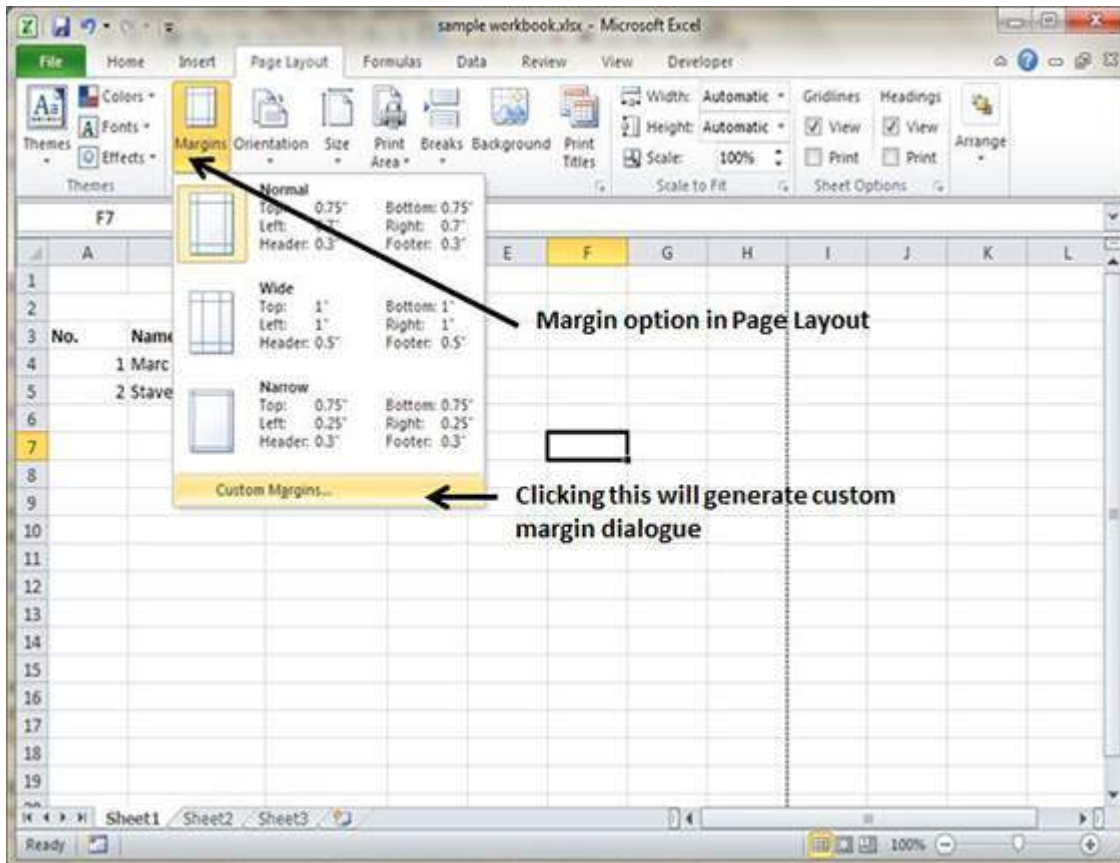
sample workbook.xlsx - Microsoft Excel

File Home Insert Page Layout Formulas Data Review View Developer

Themes Colors Fonts Effects Margins Orientation Size Print Area Breaks Background Print Titles Width: Automatic Height: Automatic Scale: 100% Gridlines View Print Headings View Print Arrange

Themes Scale to Fit Sheet Options

F7

A E F G H I J K L

1
2
3 No. Name
4 1 Marc
5 2 Stave
6
7
8
9
10
11
12
13
14
15
16
17
18
19

Normal
Top: 0.75" Bottom: 0.75"
Left: 0.7" Right: 0.7"
Header: 0.3" Footer: 0.3"

Wide
Top: 1" Bottom: 1"
Left: 1" Right: 1"
Header: 0.5" Footer: 0.5"

Narrow
Top: 0.75" Bottom: 0.75"
Left: 0.25" Right: 0.25"
Header: 0.3" Footer: 0.3"

Custom Margins...

Margin option in Page Layout

Clicking this will generate custom margin dialogue

Sheet1 Sheet2 Sheet3

Ready 100%